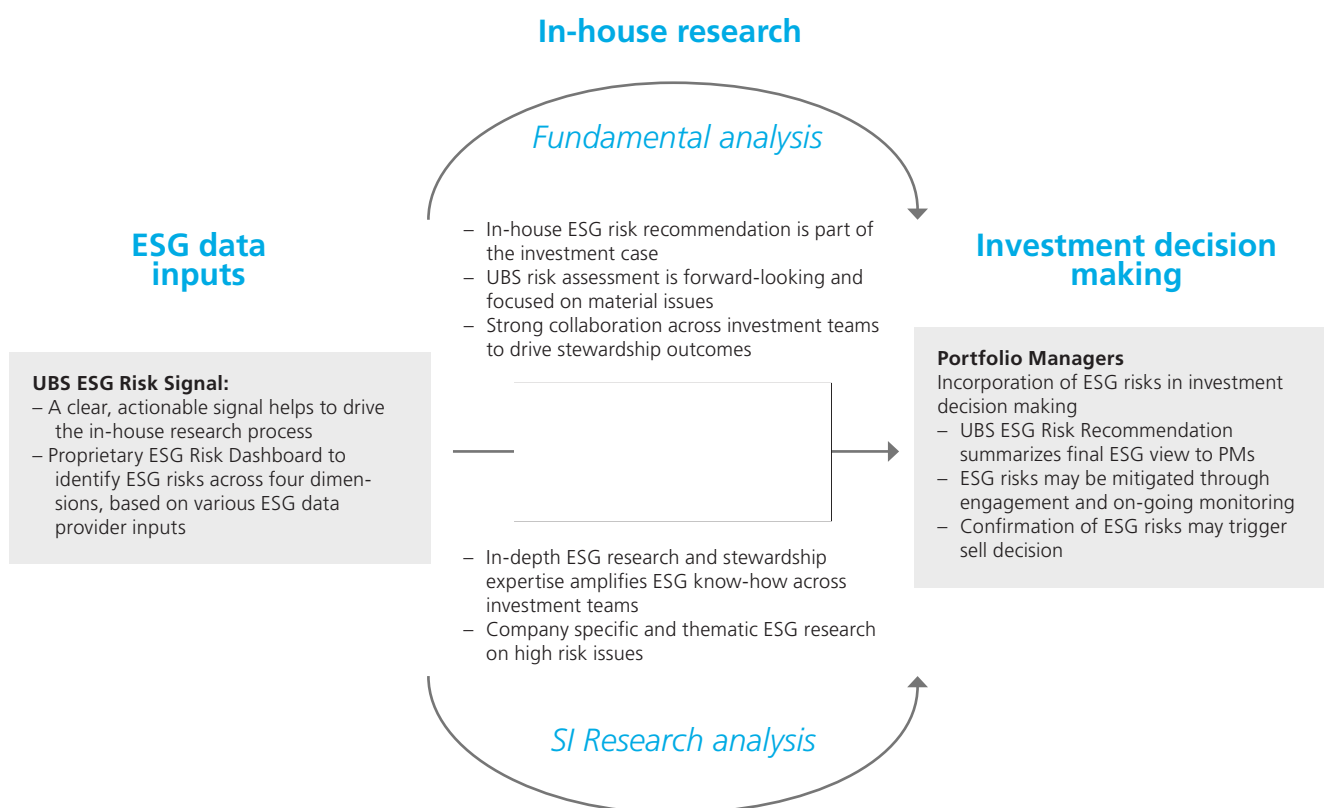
In-house research

Fundamental analysis

ESG data inputs

UBS ESG Risk Signal:
– A clear, actionable signal helps to drive the in-house research process
– Proprietary ESG Risk Dashboard to identify ESG risks across four dimensions, based on various ESG data provider inputs

– In-house ESG risk recommendation is part of the investment case
– UBS risk assessment is forward-looking and focused on material issues
– Strong collaboration across investment teams to drive stewardship outcomes

– In-depth ESG research and stewardship expertise amplifies ESG know-how across investment teams
– Company specific and thematic ESG research on high risk issues

Investment decision making

Portfolio Managers
Incorporation of ESG risks in investment decision making
– UBS ESG Risk Recommendation summarizes final ESG view to PMs
– ESG risks may be mitigated through engagement and on-going monitoring
– Confirmation of ESG risks may trigger sell decision

SI Research analysis